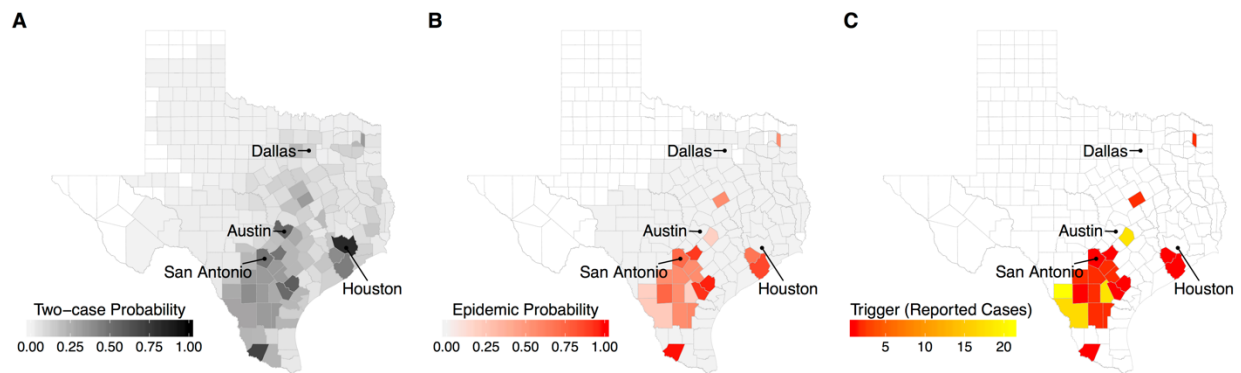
A

Dallas

Austin

San Antonio

Houston

Two−case Probability

0.00 0.25 0.50 0.75 1.00

B

Dallas

Austin

San Antonio

Houston

Epidemic Probability

0.00 0.25 0.50 0.75 1.00

C

Dallas

Austin

San Antonio

Houston

Trigger (Reported Cases)

5 10 15 20